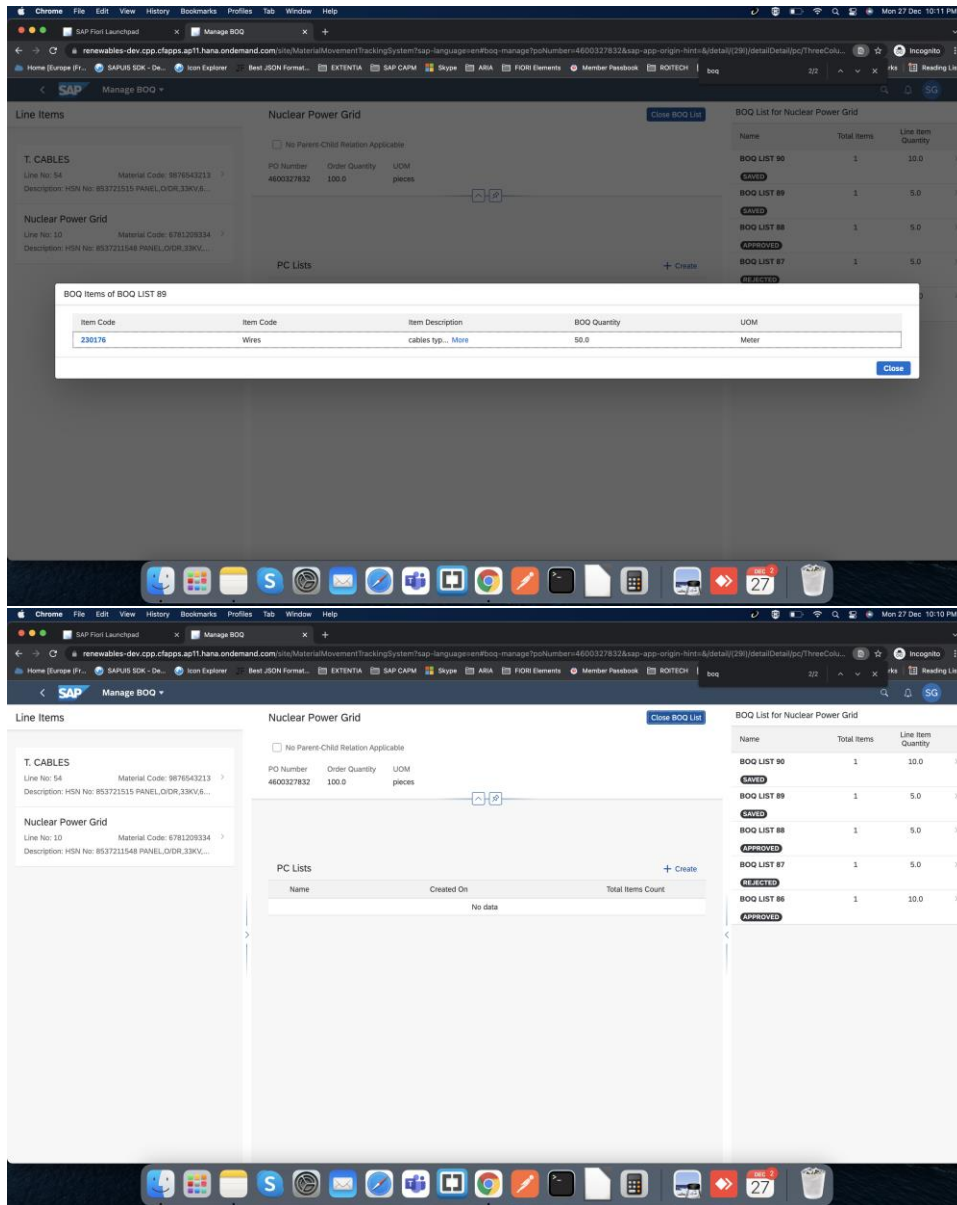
Chrome File Edit View History Bookmarks Profiles Tab Window Help

Mon 27 Dec 10:11 PM

SAP Fiori Launchpad

Manage BOQ

renewables-dev.cpp.cfapps.ap11.hana.ondemand.com/site/MaterialMovementTrackingSystem?sap-language=en#boq-manage?poNumber=4600327832&sap-app-origin-hint=&/detail/(29I)/detailDetail/pc/ThreeColu...

Incognito

Home [Europe (Fr... SAPUI5 SDK - De... Icon Explorer Best JSON Format... EXTENTIA SAP CAPM Skype ARIA FIORI Elements Member Passbook ROITECH

boq 2/2

Reading List

SAP Manage BOQ

SG

Line Items

T. CABLES
Line No: 54 Material Code: 9876543213
Description: HSN No: 853721515 PANEL,O/DR,33KV,6...

Nuclear Power Grid
Line No: 10 Material Code: 6781209334
Description: HSN No: 8537211548 PANEL,O/DR,33KV,...

Nuclear Power Grid

Close BOQ List

No Parent-Child Relation Applicable

PO Number 4600327832 Order Quantity 100.0 UOM pieces

PC Lists

+ Create

BOQ List for Nuclear Power Grid

| Name | Total Items | Line Item Quantity |
|---|---|---|
| BOQ LIST 90 SAVED | 1 | 10.0 |
| BOQ LIST 89 SAVED | 1 | 5.0 |
| BOQ LIST 88 APPROVED | 1 | 5.0 |
| BOQ LIST 87 REJECTED | 1 | 5.0 |

BOQ Items of BOQ LIST 89

| Item Code | Item Code | Item Description | BOQ Quantity | UOM |
|---|---|---|---|---|
| 230176 | Wires | cables typ... More | 50.0 | Meter |

Close

DEC 27

Chrome File Edit View History Bookmarks Profiles Tab Window Help

Mon 27 Dec 10:10 PM

SAP Fiori Launchpad

Manage BOQ

renewables-dev.cpp.cfapps.ap11.hana.ondemand.com/site/MaterialMovementTrackingSystem?sap-language=en#boq-manage?poNumber=4600327832&sap-app-origin-hint=&/detail/(29I)/detailDetail/pc/ThreeColu...

Incognito

Home [Europe (Fr... SAPUI5 SDK - De... Icon Explorer Best JSON Format... EXTENTIA SAP CAPM Skype ARIA FIORI Elements Member Passbook ROITECH

boq 2/2

Reading List

SAP Manage BOQ

SG

Line Items

T. CABLES
Line No: 54 Material Code: 9876543213
Description: HSN No: 853721515 PANEL,O/DR,33KV,6...

Nuclear Power Grid
Line No: 10 Material Code: 6781209334
Description: HSN No: 8537211548 PANEL,O/DR,33KV,...

Nuclear Power Grid

Close BOQ List

No Parent-Child Relation Applicable

PO Number 4600327832 Order Quantity 100.0 UOM pieces

PC Lists

+ Create

| Name | Created On | Total Items Count |
|---|---|---|
| No data | | |

BOQ List for Nuclear Power Grid

| Name | Total Items | Line Item Quantity |
|---|---|---|
| BOQ LIST 90 SAVED | 1 | 10.0 |
| BOQ LIST 89 SAVED | 1 | 5.0 |
| BOQ LIST 88 APPROVED | 1 | 5.0 |
| BOQ LIST 87 REJECTED | 1 | 5.0 |
| BOQ LIST 86 APPROVED | 1 | 10.0 |

DEC 27